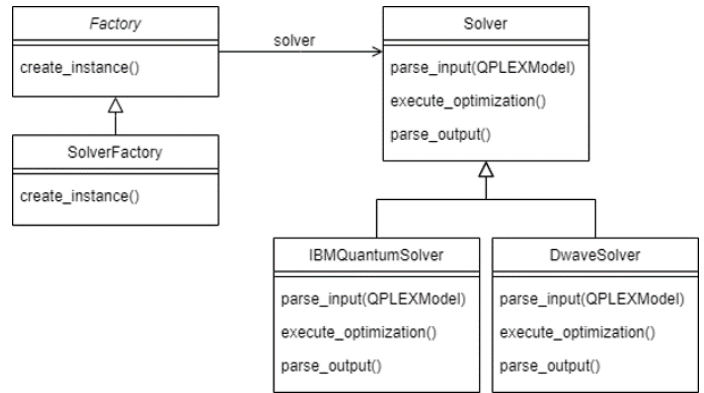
Factory

create_instance()

solver

Solver

parse_input(QPLEXModel)

execute_optimization()

parse_output()

SolverFactory

create_instance()

IBMQuantumSolver

parse_input(QPLEXModel)

execute_optimization()

parse_output()

DwaveSolver

parse_input(QPLEXModel)

execute_optimization()

parse_output()